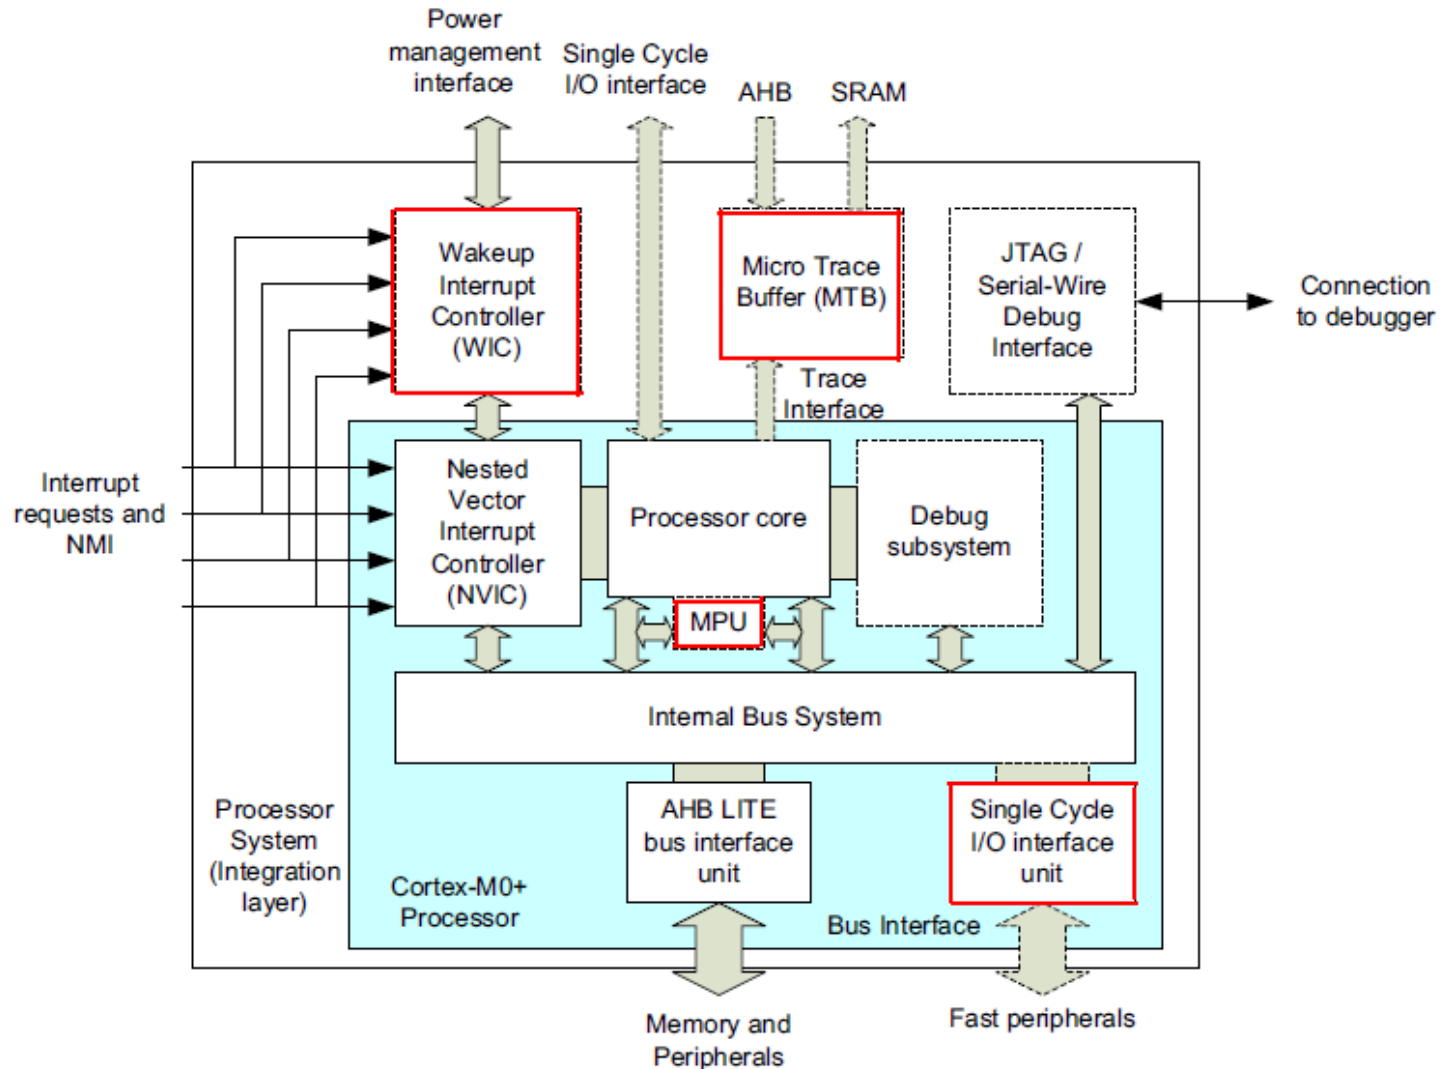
Power management interface

Single Cycle I/O interface

AHB

SRAM

Wakeup Interrupt Controller (WIC)

Micro Trace Buffer (MTB)

JTAG / Serial-Wire Debug Interface

Connection to debugger

Trace Interface

Interrupt requests and NMI

Nested Vector Interrupt Controller (NVIC)

Processor core

Debug subsystem

MPU

Internal Bus System

Processor System (Integration layer)

AHB LITE bus interface unit

Single Cycle I/O interface unit

Cortex-M0+ Processor

Bus Interface

Memory and Peripherals

Fast peripherals